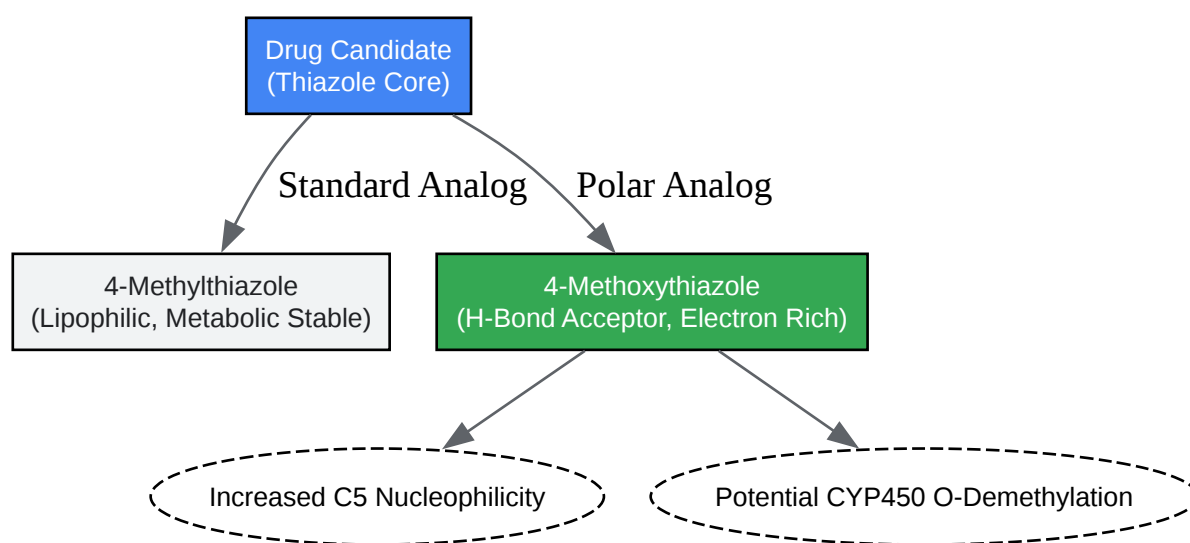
Drug Candidate
(Thiazole Core)

Standard Analog

Polar Analog

4-Methylthiazole
(Lipophilic, Metabolic Stable)

4-Methoxythiazole
(H-Bond Acceptor, Electron Rich)

Increased C5 Nucleophilicity

Potential CYP450 O-Demethylation